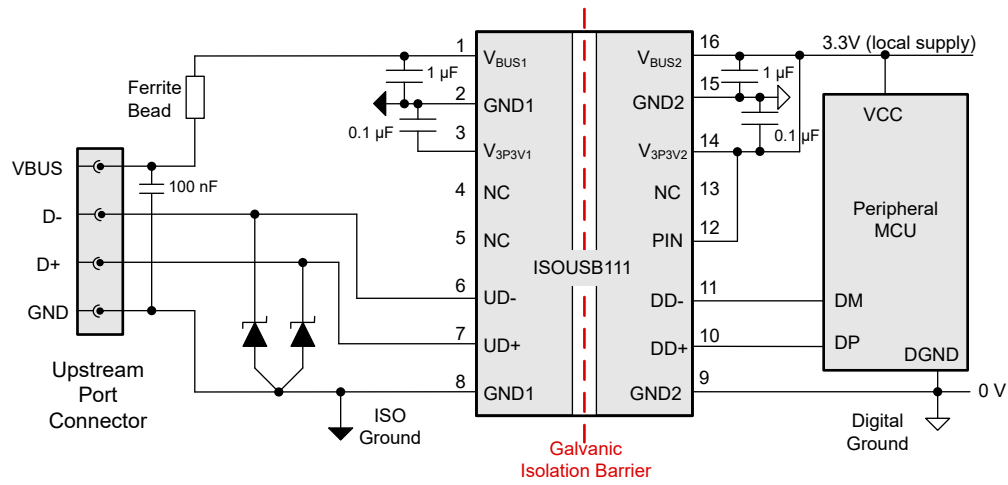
Ferrite Bead

VBUS

D-

D+

GND

Upstream Port Connector

100 nF

1 µF

0.1 µF

ISO Ground

1 $V_{BUS1}$

2 GND1

3 $V_{3P3V1}$

4 NC

5 NC

6 UD-

7 UD+

8 GND1

ISOUSB111

16 $V_{BUS2}$

15 GND2

14 $V_{3P3V2}$

13 NC

12 PIN

11 DD-

10 DD+

9 GND2

1 µF

0.1 µF

3.3V (local supply)

VCC

Peripheral MCU

DM

DP

DGND

0 V

Digital Ground

Galvanic Isolation Barrier